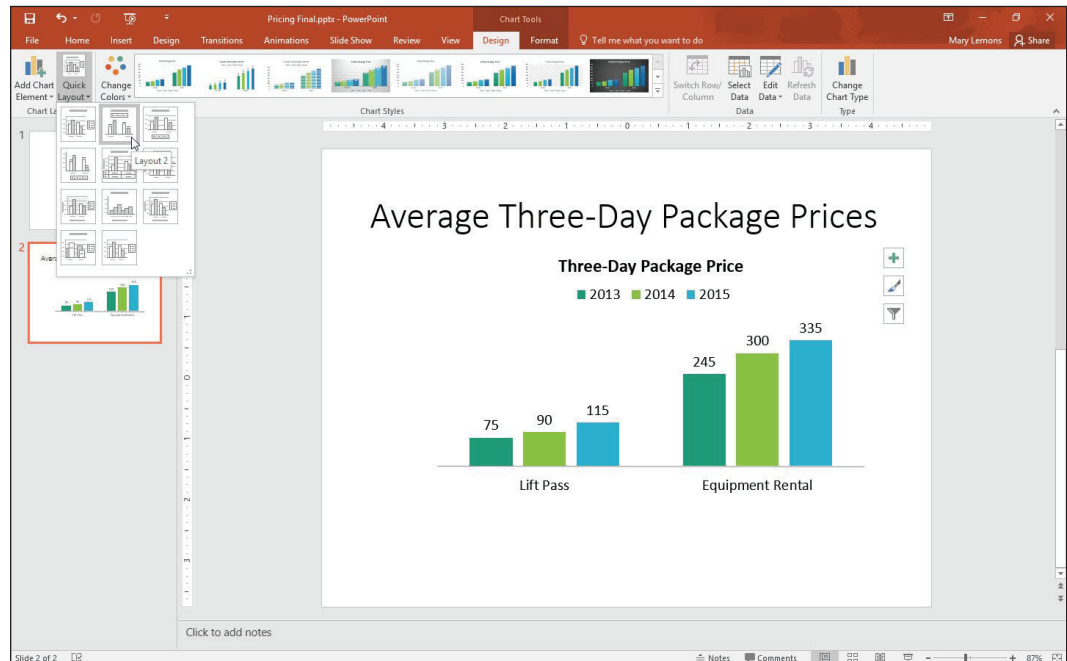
Pricing Final.pptx - PowerPoint

Chart Tools

Mary Lemons

Share

File Home Insert Design Transitions Animations Slide Show Review View Design Format Tell me what you want to do

Add Chart Element

Quick Layout

Change Colors

Chart Styles

Switch Row/ Column

Select Data

Edit Data

Refresh Data

Data

Change Chart Type

Type

Chart La

Layout 2

1

2

Aver

Average Three-Day Package Prices

Three-Day Package Price

2013 2014 2015

| | 2013 | 2014 | 2015 |
|---|---|---|---|
| Lift Pass | 75 | 90 | 115 |
| Equipment Rental | 245 | 300 | 335 |

Click to add notes

Slide 2 of 2

Notes Comments

87%